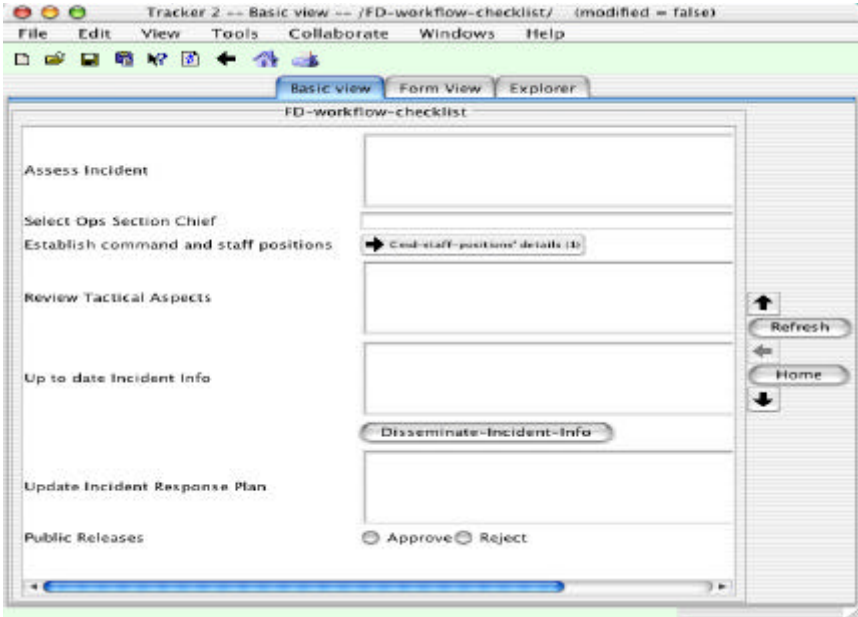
Tracker 2 -- Basic view -- /FD-workflow-checklist/ (modified = false)

File Edit View Tools Collaborate Windows Help

Basic view Form View Explorer

FD-workflow-checklist

Assess Incident

Select Ops Section Chief

Establish command and staff positions

Cmd-staff-positions' details (1)

Review Tactical Aspects

Up to date Incident Info

Disseminate-Incident-Info

Update Incident Response Plan

Public Releases

Approve Reject

Refresh

Home